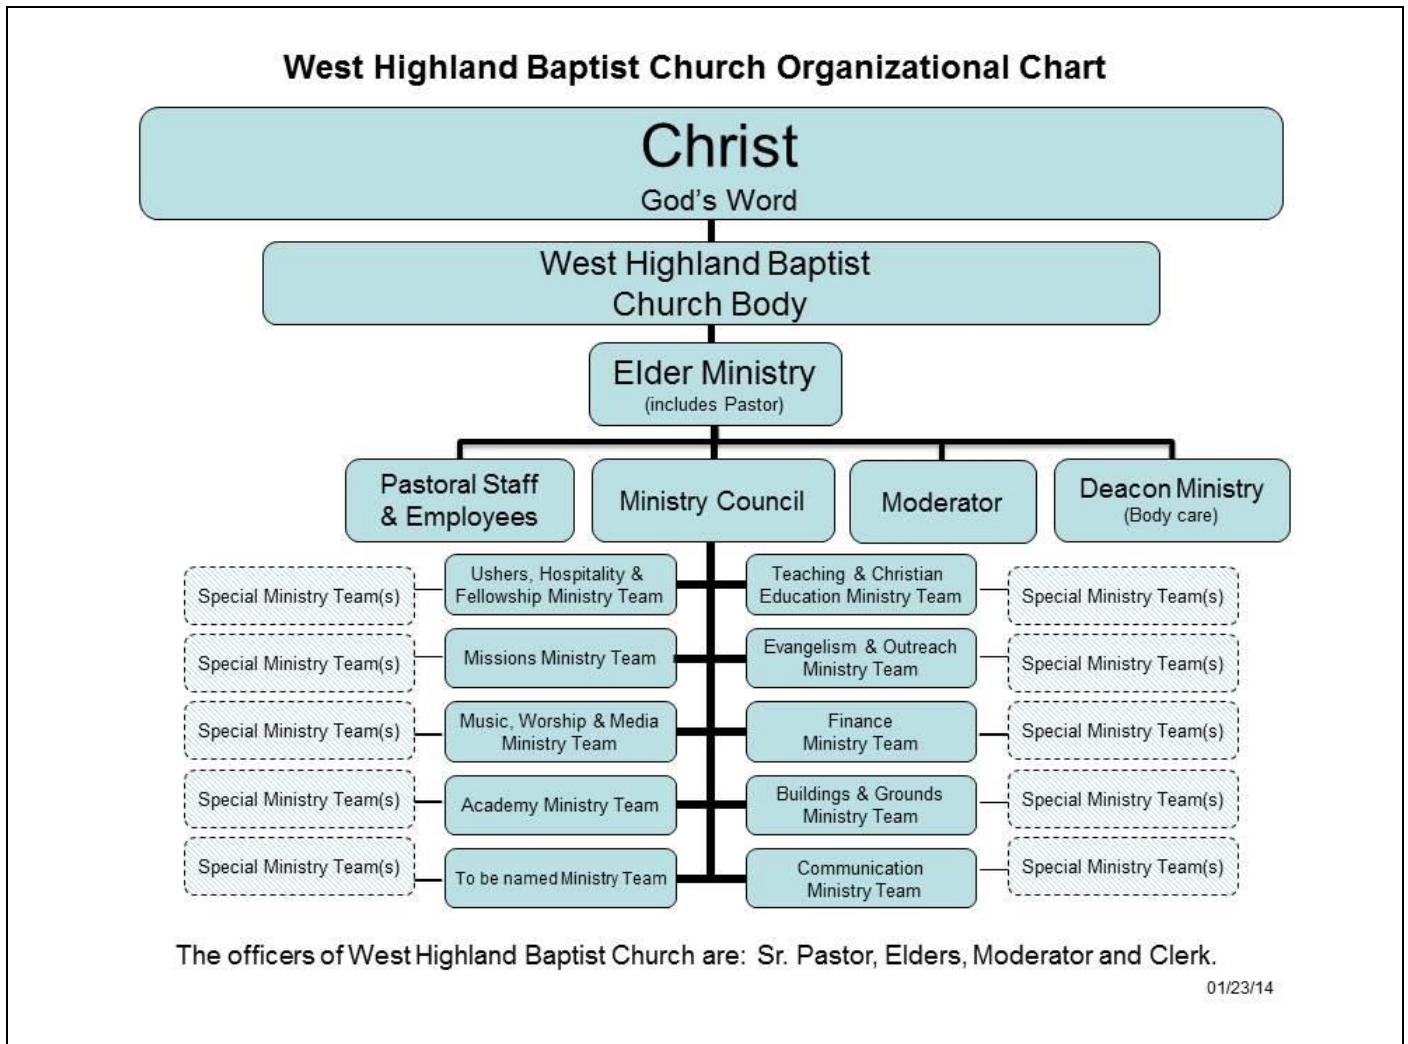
West Highland Baptist Church Organizational Chart

Christ
God's Word

West Highland Baptist Church Body

Elder Ministry
(includes Pastor)

Pastoral Staff & Employees

Ministry Council

Moderator

Deacon Ministry
(Body care)

Special Ministry Team(s)

Ushers, Hospitality & Fellowship Ministry Team

Teaching & Christian Education Ministry Team

Special Ministry Team(s)

Special Ministry Team(s)

Missions Ministry Team

Evangelism & Outreach Ministry Team

Special Ministry Team(s)

Special Ministry Team(s)

Music, Worship & Media Ministry Team

Finance Ministry Team

Special Ministry Team(s)

Special Ministry Team(s)

Academy Ministry Team

Buildings & Grounds Ministry Team

Special Ministry Team(s)

Special Ministry Team(s)

To be named Ministry Team

Communication Ministry Team

Special Ministry Team(s)

The officers of West Highland Baptist Church are: Sr. Pastor, Elders, Moderator and Clerk.

01/23/14